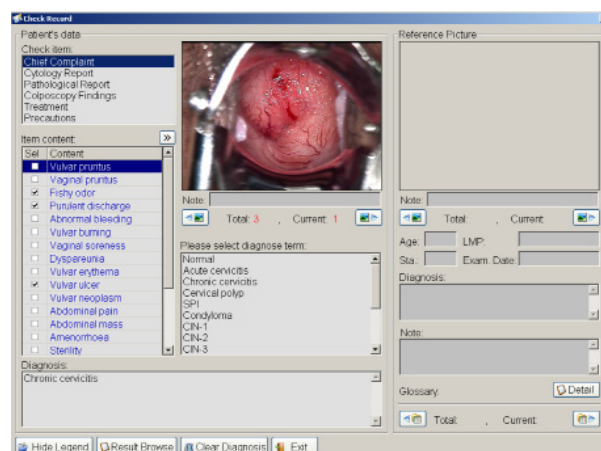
Check Record

Patient's data

Check item:

Chief Complaint
Cytology Report
Pathological Report
Colposcopy Findings
Treatment
Precautions

Item content:

»

| Sel | Content |
|---|---|
| ☐ | Vulvar pruritus |
| ☐ | Vaginal pruritus |
| ☑ | Fishy odor |
| ☑ | Purulent discharge |
| ☐ | Abnormal bleeding |
| ☐ | Vulvar burning |
| ☐ | Vaginal soreness |
| ☐ | Dyspareunia |
| ☐ | Vulvar erythema |
| ☑ | Vulvar ulcer |
| ☐ | Vulvar neoplasm |
| ☐ | Abdominal pain |
| ☐ | Abdominal mass |
| ☐ | Amenorrhoea |
| ☐ | Sterility |

Note:

Total: 3 , Current: 1

Please select diagnose term:

Normal
Acute cervicitis
Chronic cervicitis
Cervical polyp
SPI
Condyloma
CIN-1
CIN-2
CIN-3

Diagnosis:

Chronic cervicitis

Reference Picture

Note:

Total: , Current:

Age: LMP:

Sta.: Exam. Date:

Diagnosis:

Note:

Glossary: Detail

Total: , Current:

Hide Legend Result Browse Clear Diagnosis Exit